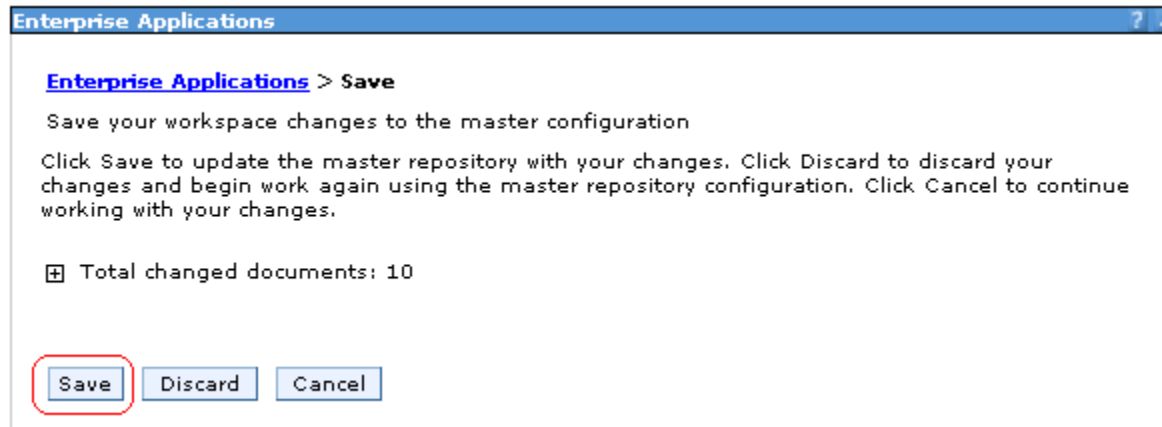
Enterprise Applications ?

Enterprise Applications > Save

Save your workspace changes to the master configuration

Click Save to update the master repository with your changes. Click Discard to discard your changes and begin work again using the master repository configuration. Click Cancel to continue working with your changes.

⊞ Total changed documents: 10

Save Discard Cancel